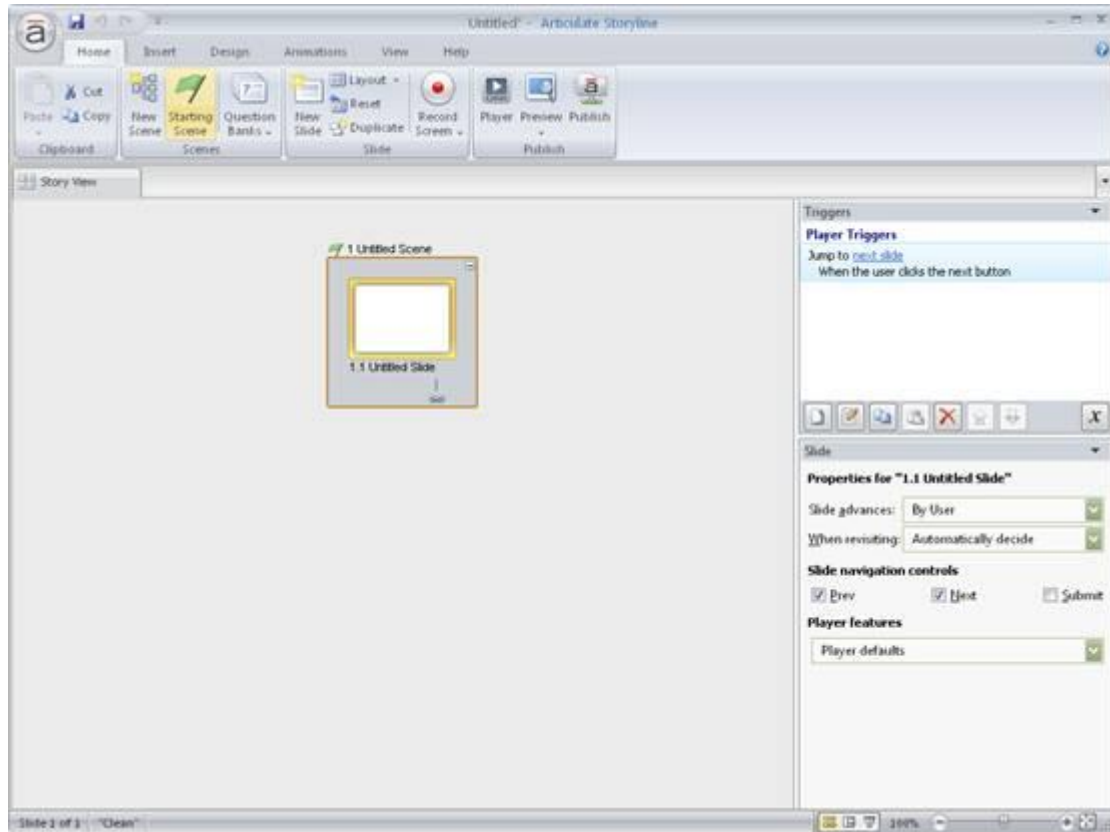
Untitled* - Articulate Storyline

Home Insert Design Animations View Help

Paste Cut Copy
Clipboard

New Scene Starting Scene Question Banks
Scenes

New Slide Layout Reset Duplicate Record Screen
Slide

Player Preview Publish
Publish

Story View

1 Untitled Scene

1.1 Untitled Slide

Triggers

Player Triggers

Jump to next slide
When the user clicks the next button

Slide

Properties for "1.1 Untitled Slide"

Slide advances: By User

When revisiting: Automatically decide

Slide navigation controls

Prev Next Submit

Player features

Player defaults

Slide 1 of 1 "Clean"

100%